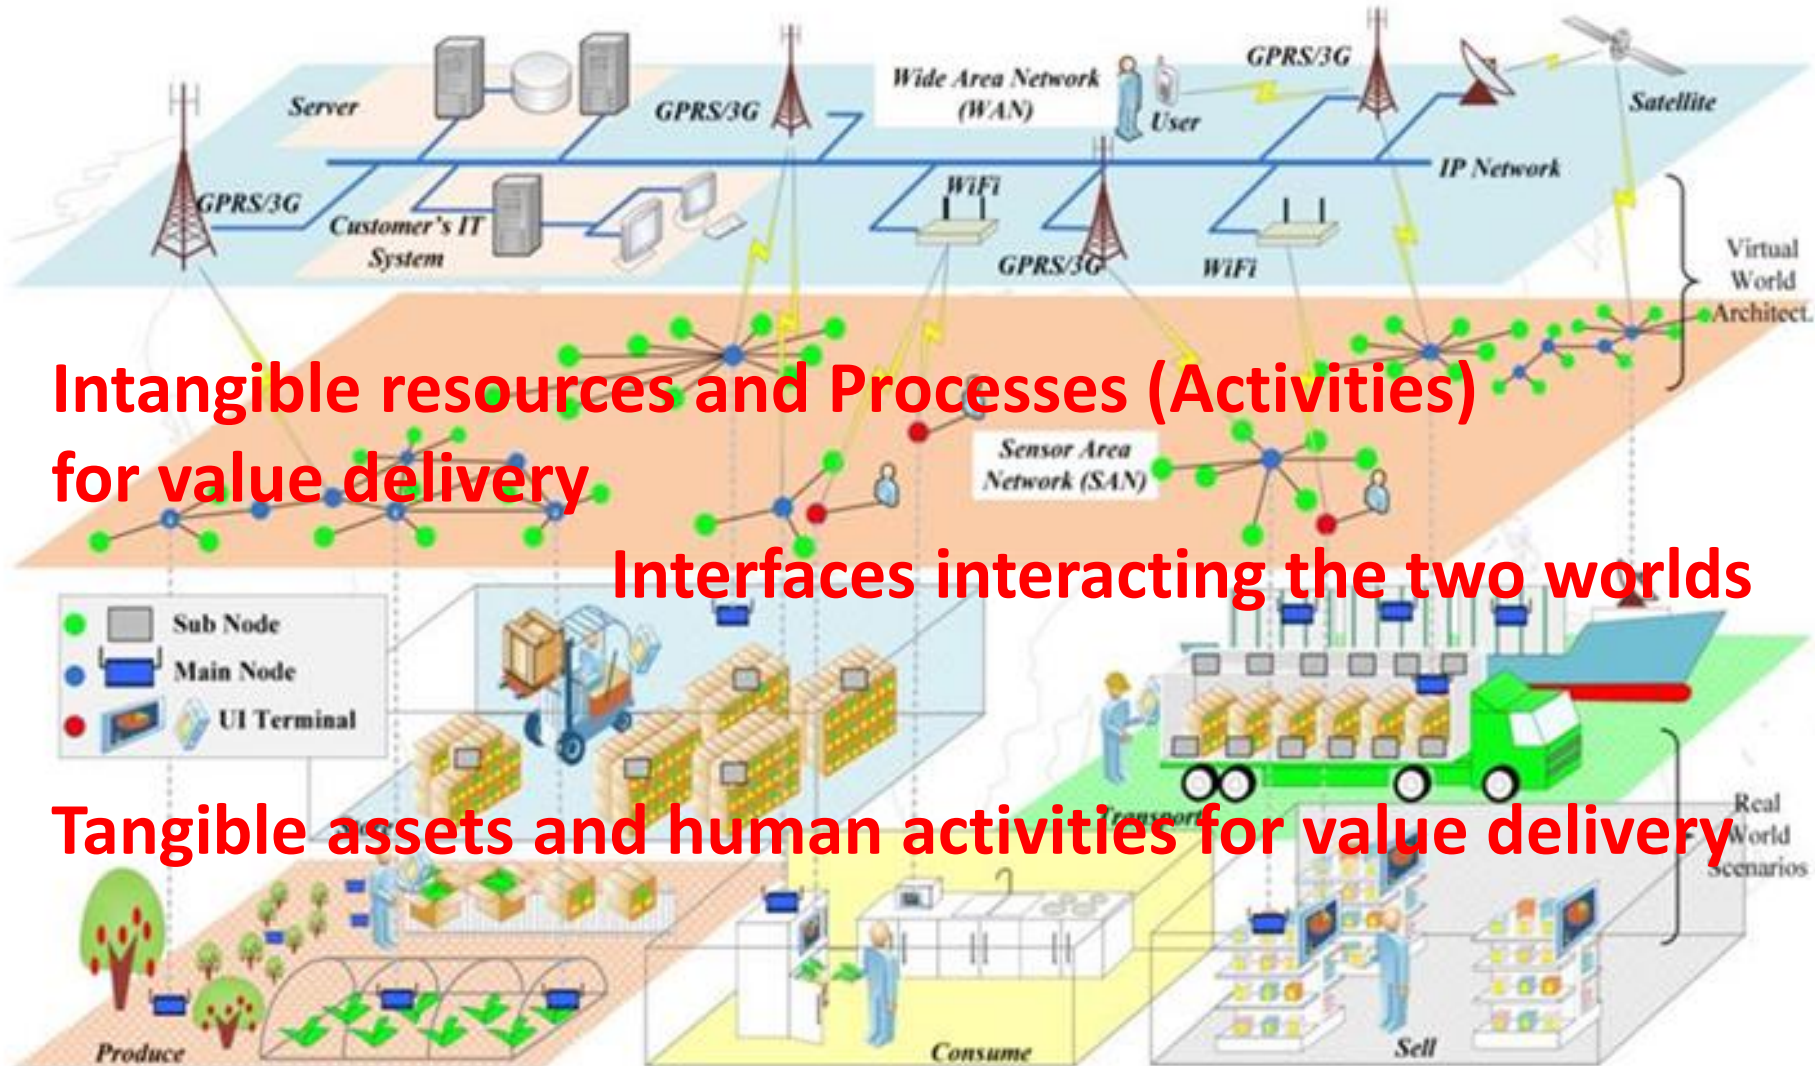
Server

GPRS/3G

Wide Area Network (WAN)

User

GPRS/3G

Satellite

GPRS/3G

Customer's IT System

WiFi

IP Network

GPRS/3G

WiFi

Virtual World Architect.

Intangible resources and Processes (Activities) for value delivery

Sensor Area Network (SAN)

Interfaces interacting the two worlds

Sub Node

Main Node

UI Terminal

Tangible assets and human activities for value delivery

Transport

Real World Scenarios

Produce

Consume

Sell